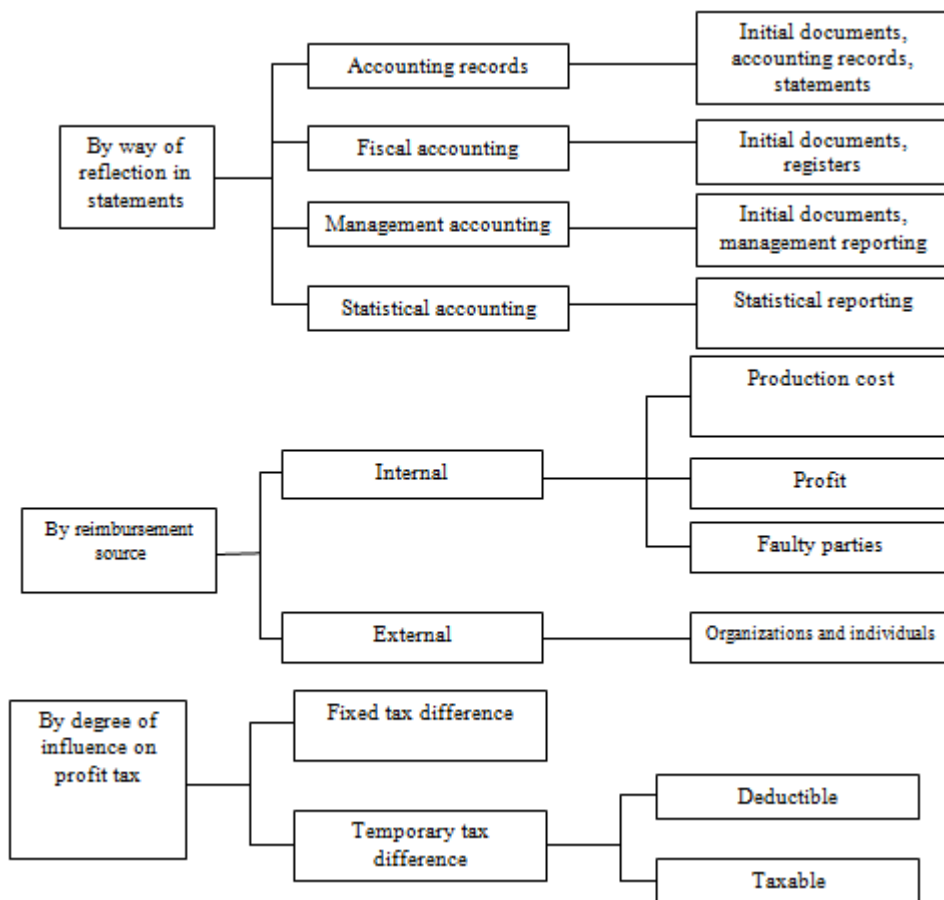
By way of reflection in statements

Accounting records

Initial documents, accounting records, statements

Fiscal accounting

Initial documents, registers

Management accounting

Initial documents, management reporting

Statistical accounting

Statistical reporting

By reimbursement source

Internal

Production cost

Profit

Faulty parties

External

Organizations and individuals

By degree of influence on profit tax

Fixed tax difference

Temporary tax difference

Deductible

Taxable